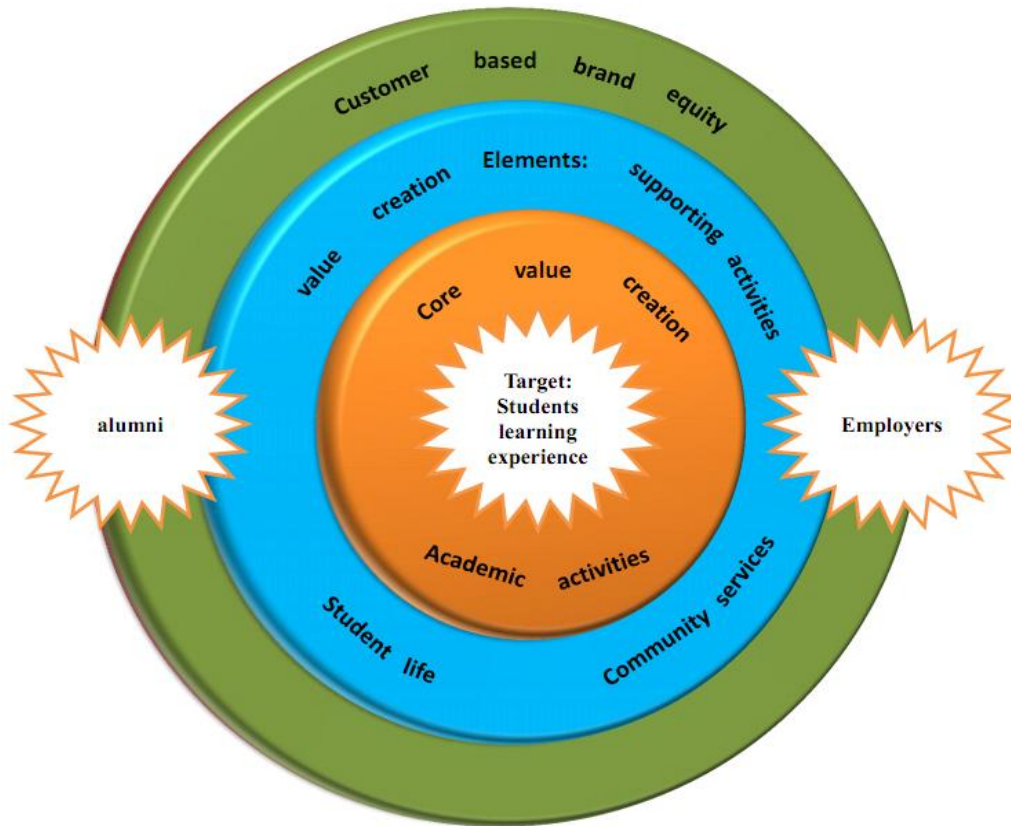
Customer based brand equity

value creation Elements: supporting activities

Core value creation

Target: Students learning experience

Academic activities

alumni

Employers

Student life

Community services